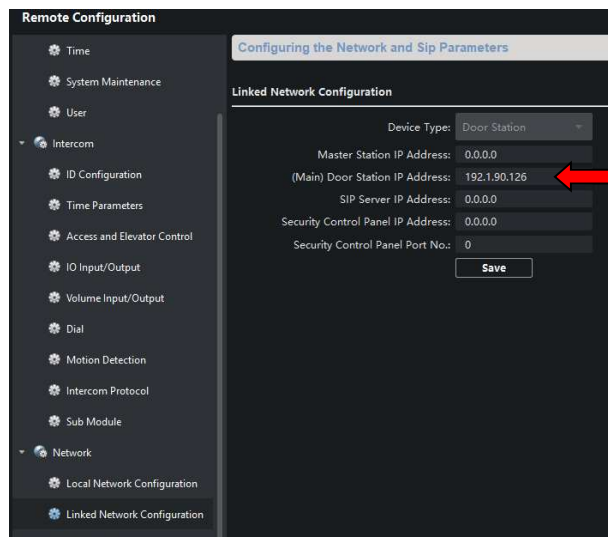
Remote Configuration

Time
System Maintenance
User
Intercom
ID Configuration
Time Parameters
Access and Elevator Control
IO Input/Output
Volume Input/Output
Dial
Motion Detection
Intercom Protocol
Sub Module
Network
Local Network Configuration
Linked Network Configuration

Configuring the Network and Sip Parameters

Linked Network Configuration

Device Type: Door Station
Master Station IP Address: 0.0.0.0
(Main) Door Station IP Address: 192.1.90.126
SIP Server IP Address: 0.0.0.0
Security Control Panel IP Address: 0.0.0.0
Security Control Panel Port No.: 0
Save